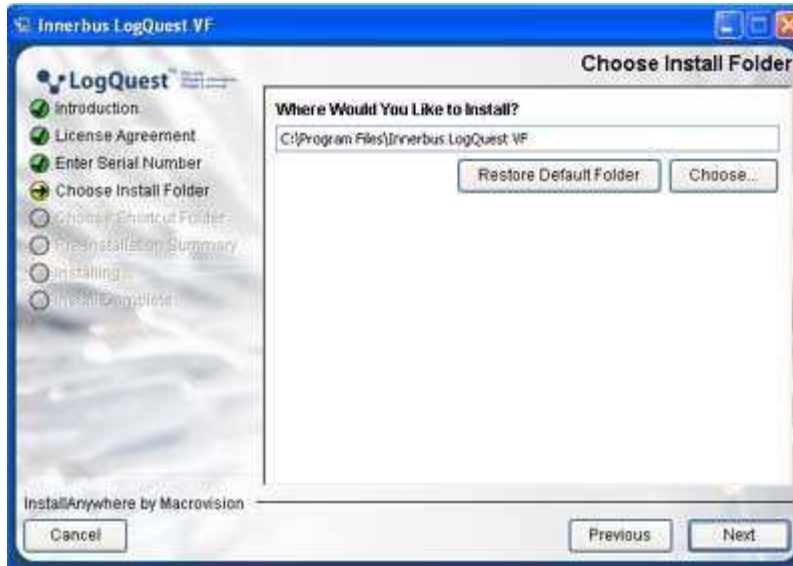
Innerbus LogQuest VF

LogQuest™ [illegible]

Choose Install Folder

Introduction
License Agreement
Enter Serial Number
Choose Install Folder
Choose Shortcut Folder
Pre-Installation Summary
Installing...
Install Complete

Where Would You Like to Install?

C:\Program Files\Innerbus LogQuest VF

Restore Default Folder

Choose...

InstallAnywhere by Macrovision

Cancel

Previous

Next